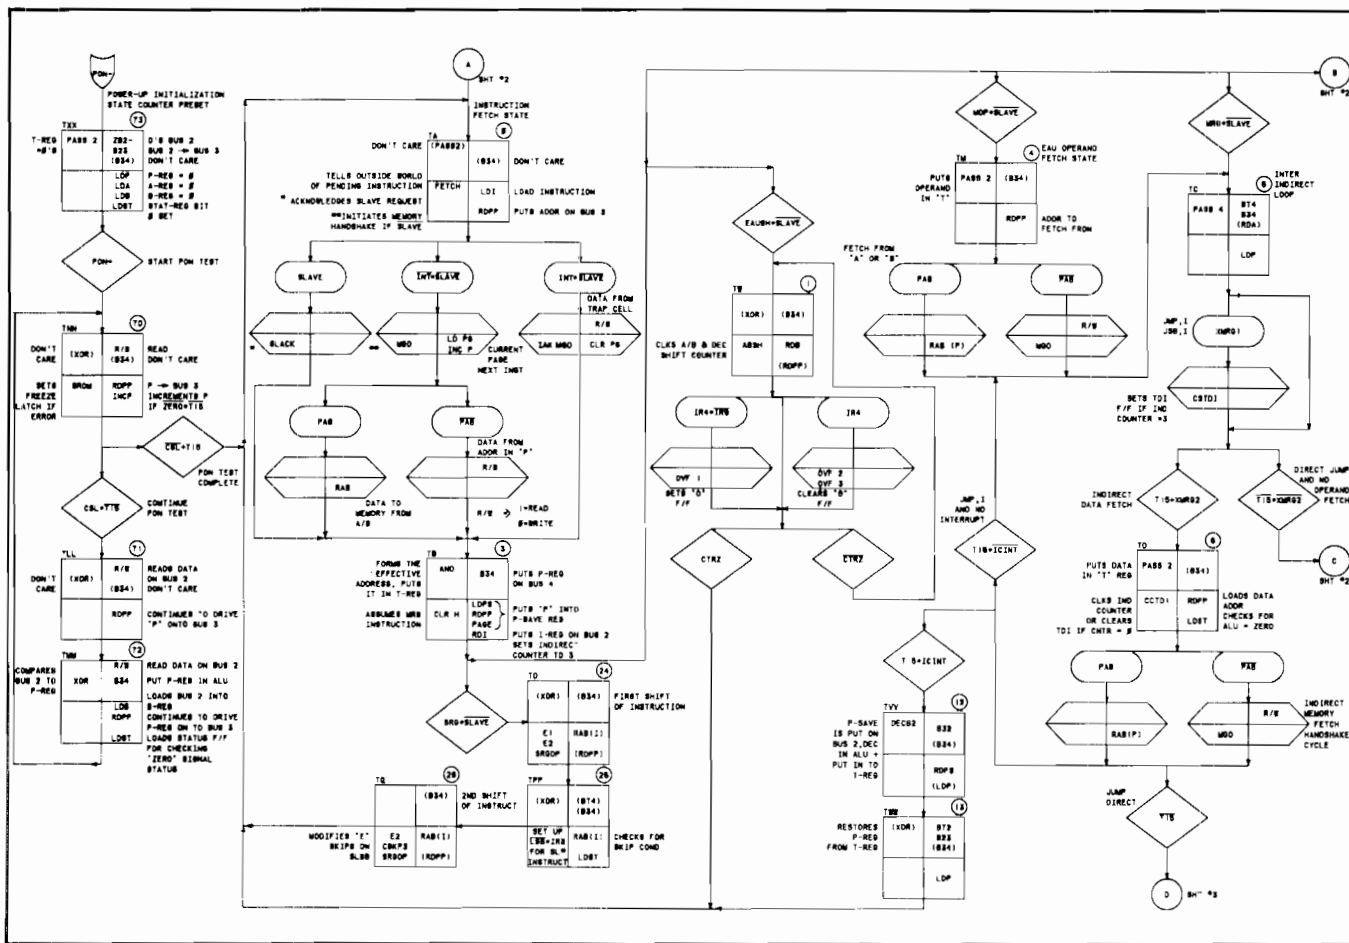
PON+

POWER-UP INITIALIZATION STATE COUNTER PRESET

TXX 73
T-REG =8'0 | PASS 2 | ZB2-B23 (B34) | 0'S BUS 2 BUS 2 → BUS 3 DON'T CARE
LDP | P-REG = ∅
LDA | A-REG = ∅
LDB | B-REG = ∅
LDST | STAT-REG BIT ∅ SET

PON+ START PON TEST

TNN 70
DON'T CARE | (XOR) | R/B (B34) | READ DON'T CARE
SETS FREEZE LATCH IF ERROR | BROM | RDPP INCP | P → BUS 3 INCREMENTS P IF ZERO+TIS

CSL+TIS
PON TEST COMPLETE

CSL+TIS CONTINUE PON TEST

TLL 71
DON'T CARE | (XOR) | R/B (B34) | READS DATA ON BUS 2 DON'T CARE
RDPP | CONTINUES TO DRIVE "P" ONTO BUS 3

TMM 72
COMPARES BUS 2 TO P-REG | XOR | R/B B34 | READ DATA ON BUS 2 PUT P-REG IN ALU
LDB | LOADS BUS 2 INTO B-REG
RDPP | CONTINUES TO DRIVE P-REG ON TO BUS 3
LDST | LOADS STATUS F/F FOR CHECKING 'ZERO' SIGNAL STATUS

A SHT #2

INSTRUCTION FETCH STATE
TA 5
DON'T CARE | (PASS2) | (B34) | DON'T CARE
TELLS OUTSIDE WORLD OF PENDING INSTRUCTION | FETCH | LDI | LOAD INSTRUCTION
* ACKNOWLEDGES SLAVE REQUEST
**INITIATES MEMORY HANDSHAKE IF SLAVE | RDPP | PUTS ADDR ON BUS 3

SLAVE
INT+SLAVE
INT+SLAVE
DATA FROM TRAP CELL
* SLACK
** MGO
LD P6 INC P
CURRENT PAGE NEXT INST
IAK MGO
R/B CLR P6

PAB
PAB
DATA FROM ADDR IN "P"
R/B
RAB
DATA TO MEMORY FROM A/B
R/B → 1=READ ∅=WRITE

TB 3
FORMS THE EFFECTIVE ADDRESS, PUTS IT IN T-REG | AND | B34 | PUTS P-REG ON BUS 4
ASSUMES MRG INSTRUCTION | CLR H | LDPS RDPP PAGE RDI | PUTS "P" INTO P-SAVE REG PUTS I-REG ON BUS 2 SETS INDIRECT COUNTER TO 3

SRG+SLAVE

TD 24
(XOR) | (B34) | FIRST SHIFT OF INSTRUCTION
E1 E2 SRGOP | RAB(I) (RDPP)

TPP 25
(XOR) | (B74) (B34)
SET UP LSB=IR8 FOR SL* INSTRUCT | RAB(I) LDST | CHECKS FOR SKIP COND

TQ 26
(B34) | 2ND SHIFT OF INSTRUCT
MODIFIES "E" SKIPS ON SLSB | E2 CSKPS SRGOP | RAB(I) (RDPP)

EAUSH+SLAVE
TW 1
(XOR) | (B34)
CLKS A/B & DEC SHIFT COUNTER | ASSH | ROB (RDPP)

IR4+IR5
IR4
OVF 1
SETS "O" F/F
OVF 2 OVF 3
CLEARS "O" F/F

CTRZ
CTRZ

MOP+SLAVE
4 EAU OPERAND FETCH STATE
TM
PUTS OPERAND IN "T" | PASS 2 | (B34)
RDPP | ADDR TO FETCH FROM

FETCH FROM "A" OR "B"
PAB
PAB
RAB (P)
R/B
MGO

JMP,I AND NO INTERRUPT
TIS+ICINT

T S+ICINT
TVV 19
P-SAVE IS PUT ON BUS 2,DEC IN ALU + PUT IN TO T-REG | DECS2 | B32 (B34)
RDPS (LDP)

TSS 18
RESTORES P-REG FROM T-REG | (XOR) | B72 B32 (B34)
LDP

B SHT #2

MRG+SLAVE
TC 6
INTER INDIRECT LOOP | PASS 4 | B74 B34 (RDA)
LDP

JMP,I JSB,I
XMRG1
CSTDI
SETS TDI F/F IF IND COUNTER =3

INDIRECT DATA FETCH
TIS+XMRG2
TIS+XMRG2
DIRECT JUMP AND NO OPERAND FETCH
C SHT #2

TO 6
PUTS DATA IN "T" REG | PASS 2 | (B34)
CLKS IND COUNTER OR CLEARS TDI IF CNTR = ∅ | CCTDI | RDPP LDST | LOADS DATA ADDR CHECKS FOR ALU = ZERO

PAB
PAB
RAB(P)
R/B
MGO
INDIRECT MEMORY FETCH HANDSHAKE CYCLE

JUMP DIRECT
TIS
D SHT #3